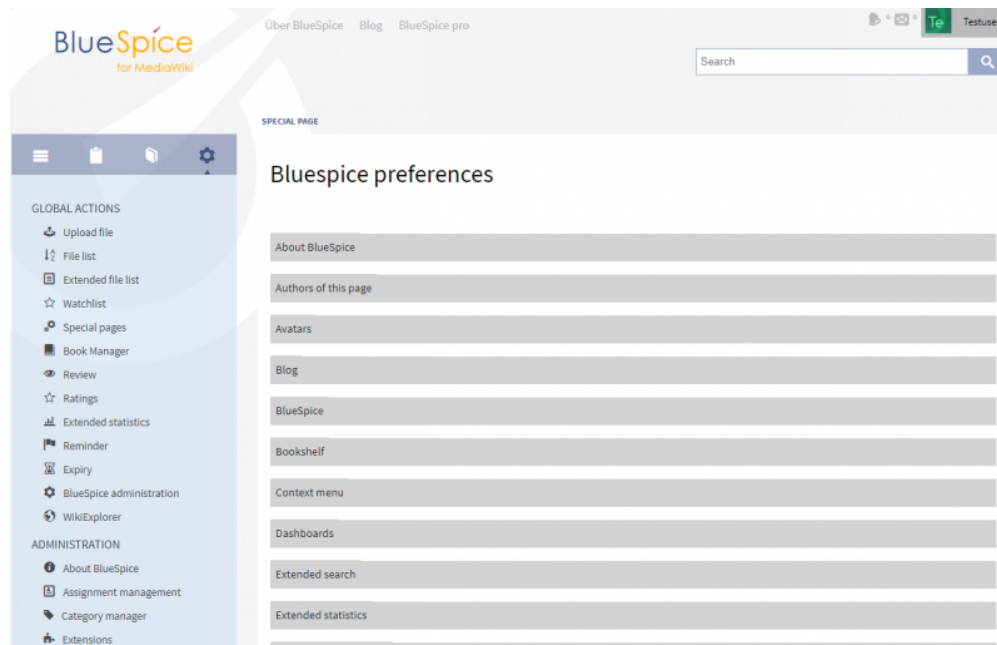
BlueSpice
for MediaWiki

Über BlueSpice Blog BlueSpice pro

0 0 Te Testuse

Search

SPECIAL PAGE

Bluespice preferences

GLOBAL ACTIONS
Upload file
File list
Extended file list
Watchlist
Special pages
Book Manager
Review
Ratings
Extended statistics
Reminder
Expiry
BlueSpice administration
WikiExplorer

ADMINISTRATION
About BlueSpice
Assignment management
Category manager
Extensions

About BlueSpice

Authors of this page

Avatars

Blog

BlueSpice

Bookshelf

Context menu

Dashboards

Extended search

Extended statistics